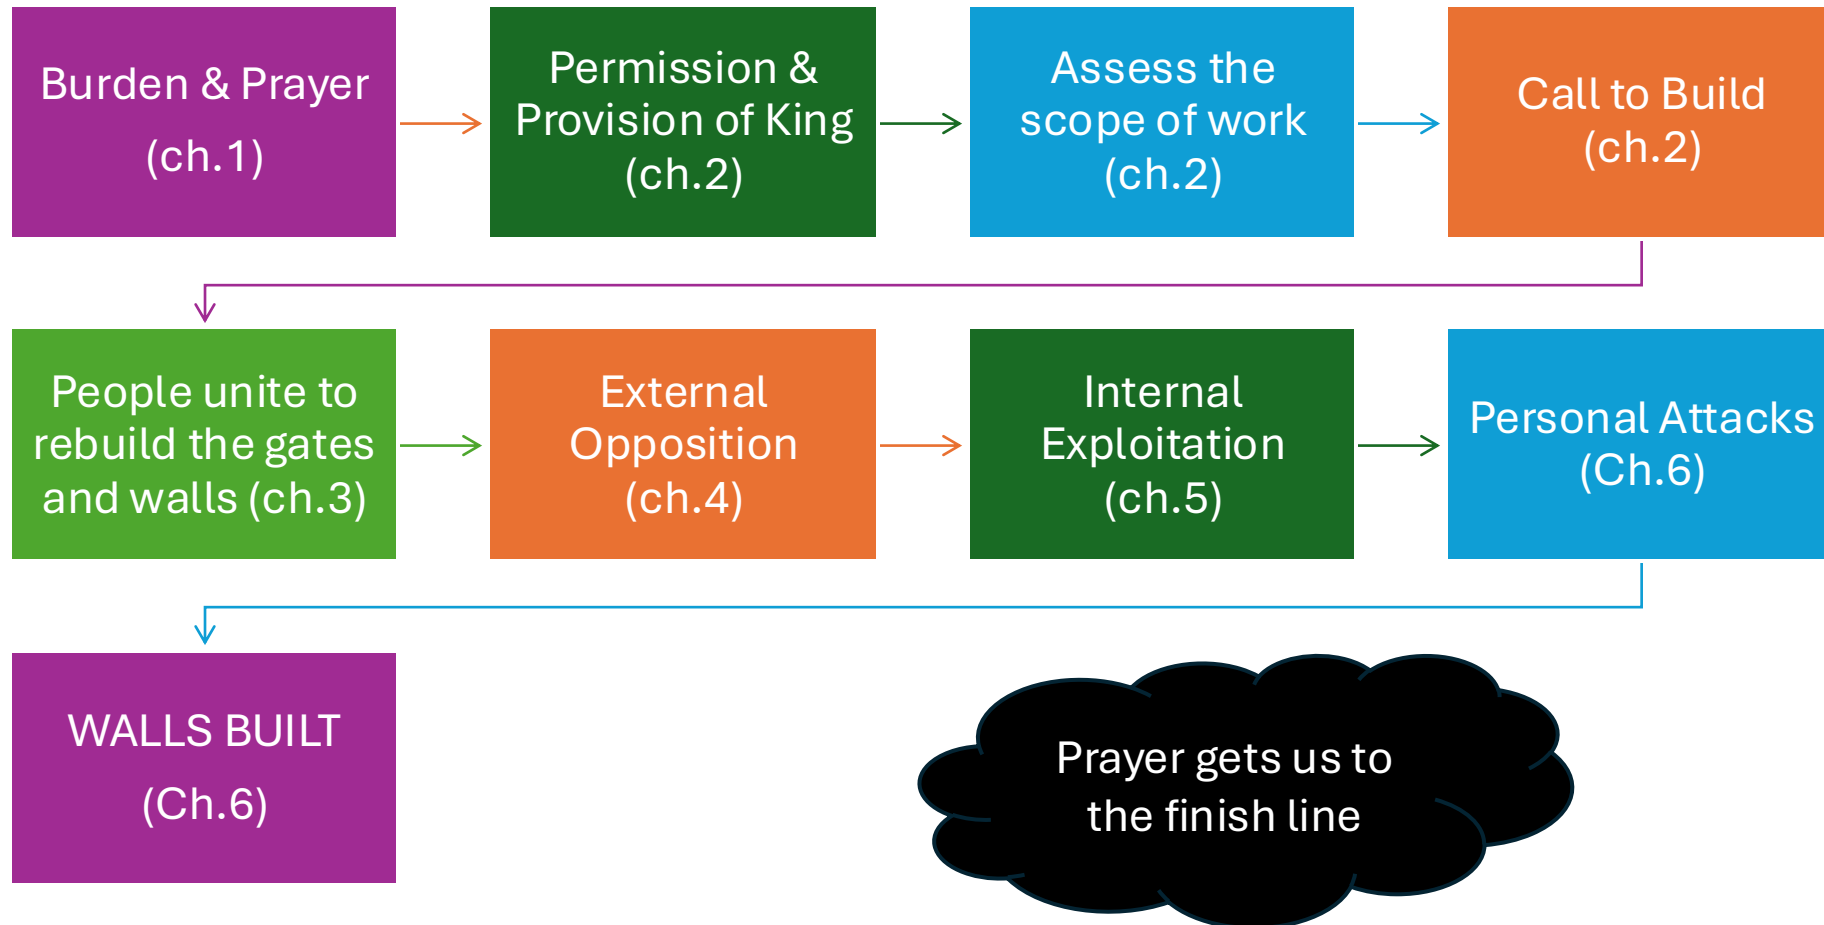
Burden & Prayer
(ch.1)

Permission & Provision of King (ch.2)

Assess the scope of work (ch.2)

Call to Build (ch.2)

People unite to rebuild the gates and walls (ch.3)

External Opposition (ch.4)

Internal Exploitation (ch.5)

Personal Attacks (Ch.6)

WALLS BUILT
(Ch.6)

Prayer gets us to the finish line